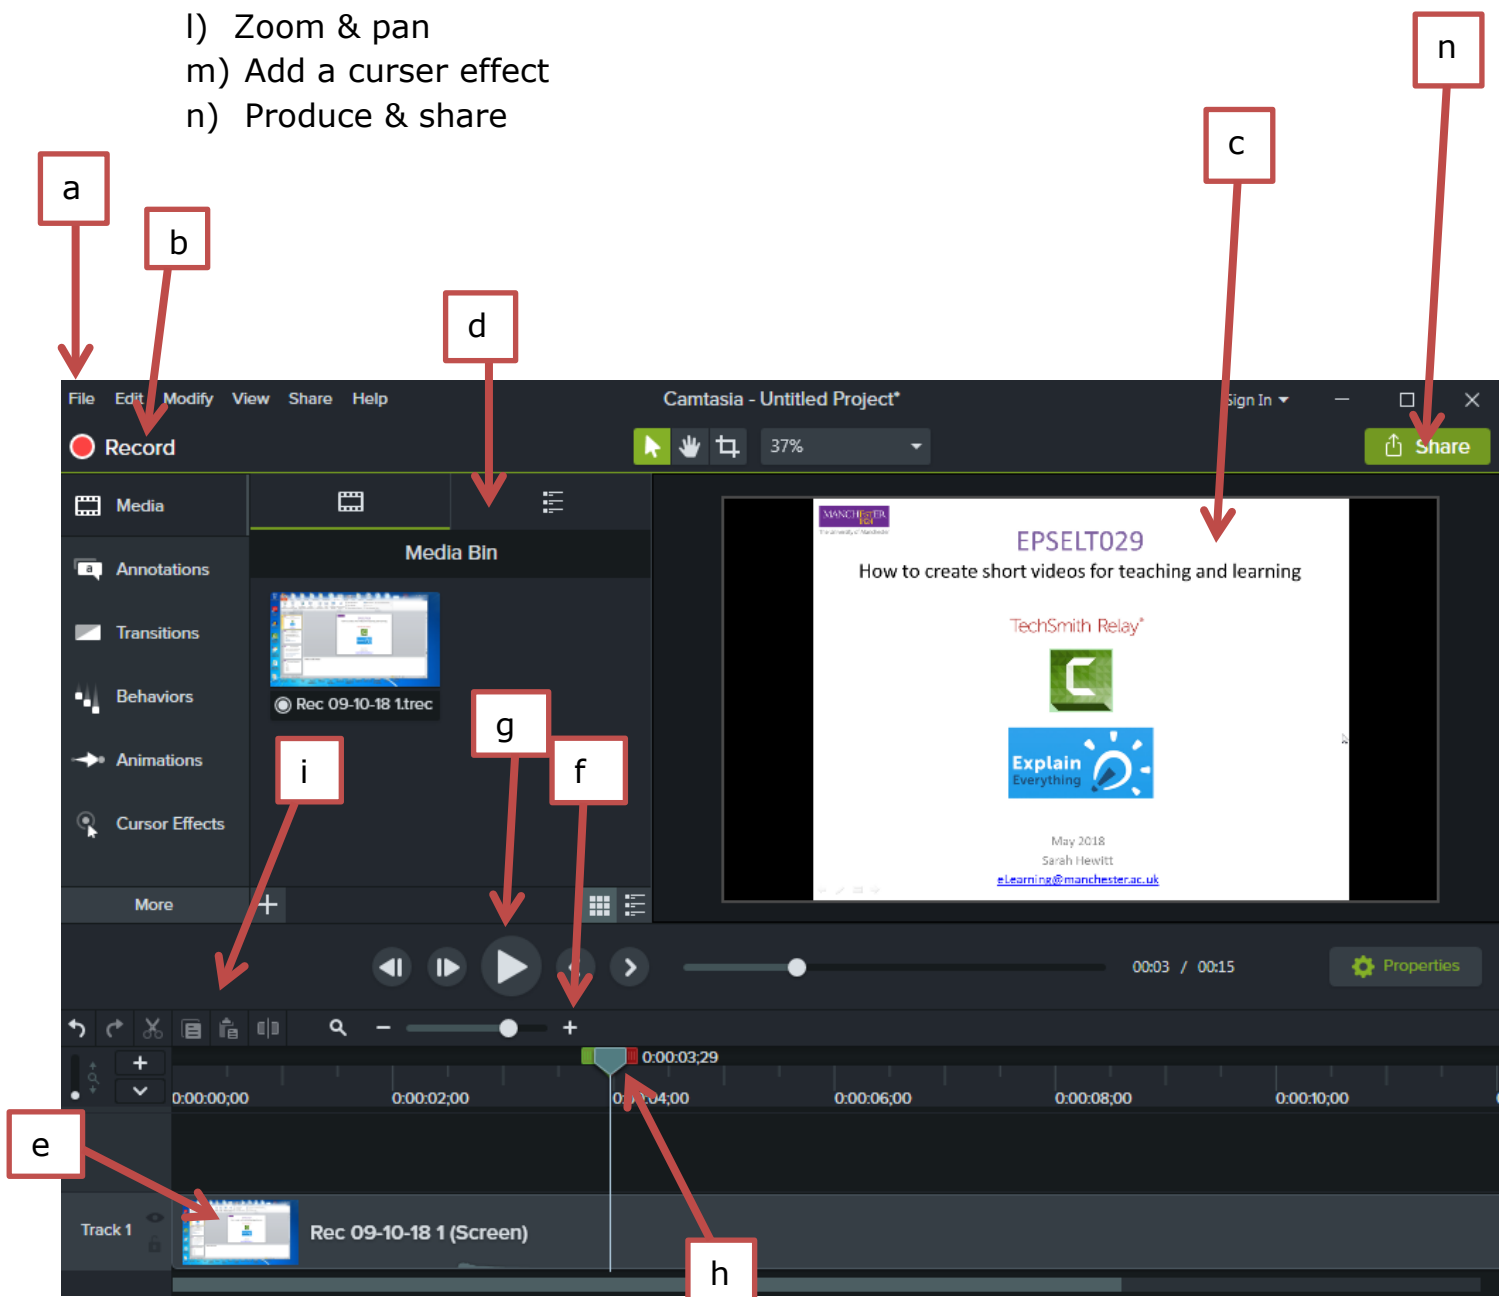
l) Zoom & pan
m) Add a curser effect
n) Produce & share

a

b

d

c

n

File Edit Modify View Share Help

Camtasia - Untitled Project*

Sign In

Record

37%

Share

Media

Annotations

Transitions

Behaviors

Animations

Cursor Effects

More

Media Bin

Rec 09-10-18 1.trec

EPSELT029
How to create short videos for teaching and learning

TechSmith Relay®

Explain Everything

May 2018
Sarah Hewitt
eLearning@manchester.ac.uk

g

f

i

00:03 / 00:15

Properties

0:00:03;29

0:00:00;00 0:00:02;00 0:00:04;00 0:00:06;00 0:00:08;00 0:00:10;00

e

Track 1

Rec 09-10-18 1 (Screen)

h